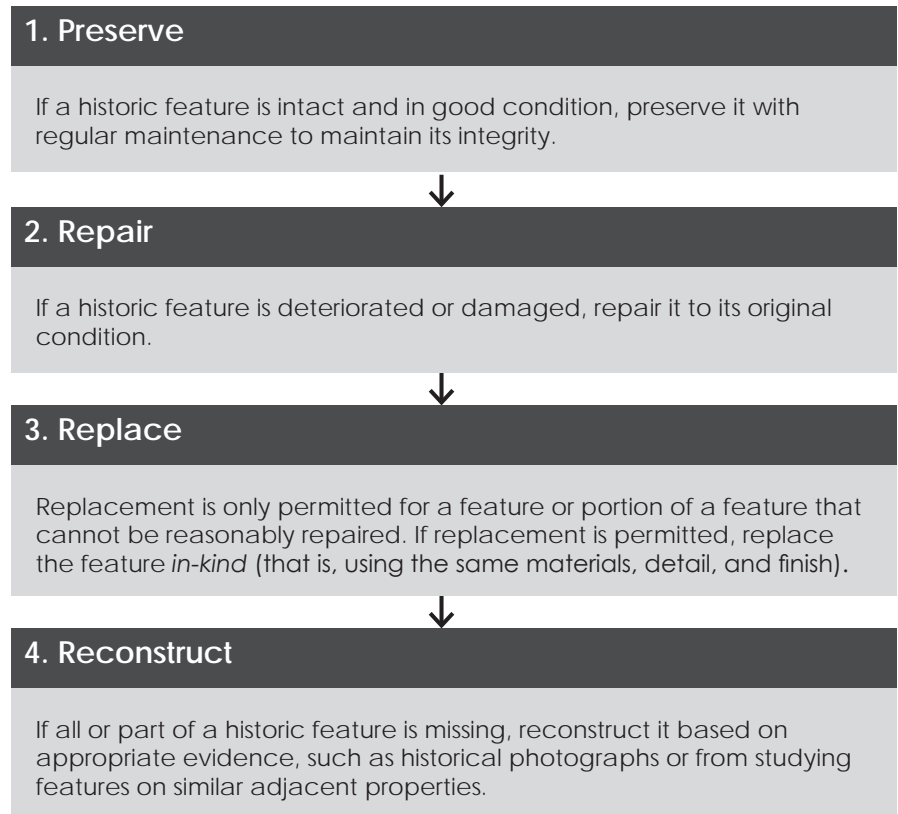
1. Preserve

If a historic feature is intact and in good condition, preserve it with regular maintenance to maintain its integrity.

2. Repair

If a historic feature is deteriorated or damaged, repair it to its original condition.

3. Replace

Replacement is only permitted for a feature or portion of a feature that cannot be reasonably repaired. If replacement is permitted, replace the feature *in-kind* (that is, using the same materials, detail, and finish).

4. Reconstruct

If all or part of a historic feature is missing, reconstruct it based on appropriate evidence, such as historical photographs or from studying features on similar adjacent properties.